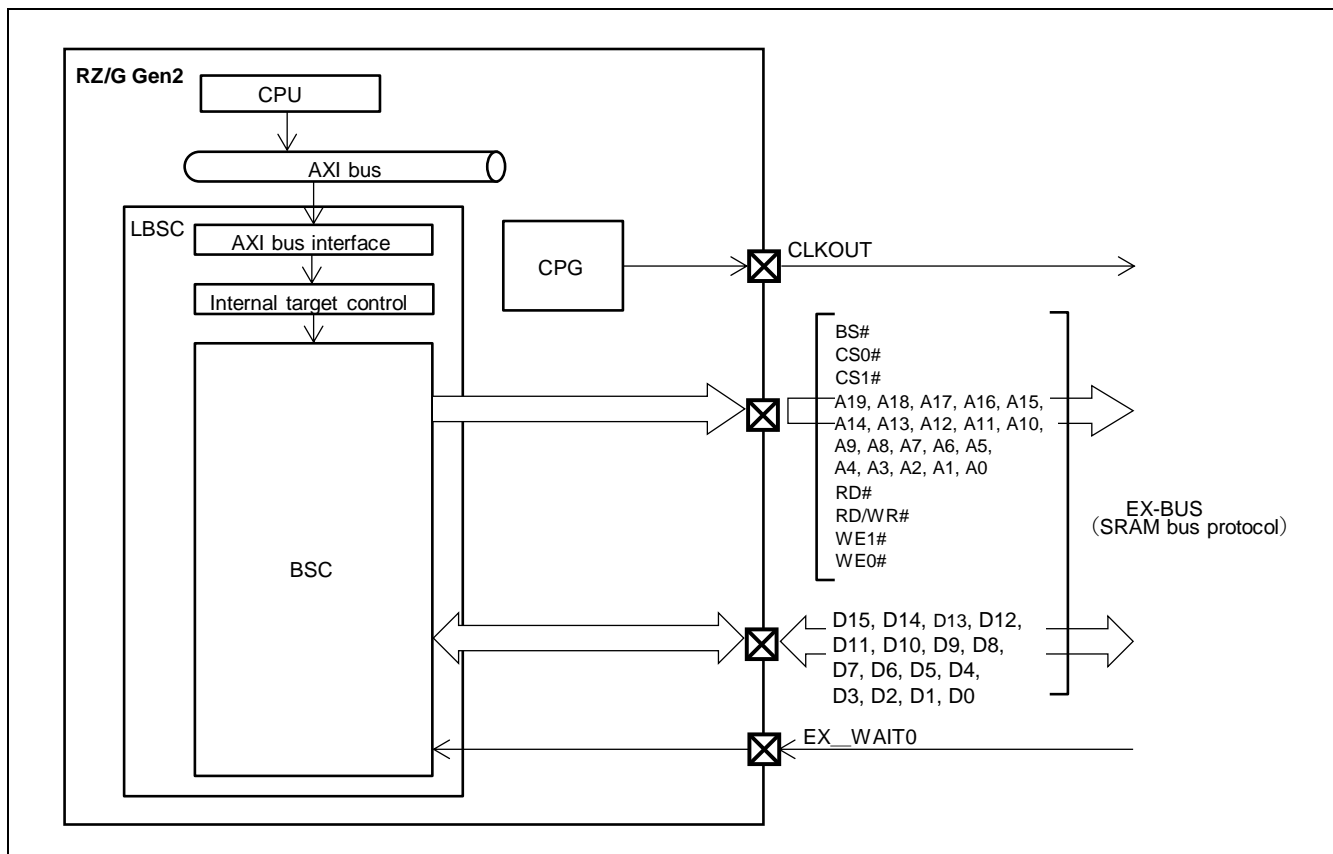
RZ/G Gen2

CPU

AXI bus

LBSC

AXI bus interface

Internal target control

BSC

CPG

CLKOUT

BS#
CS0#
CS1#
A19, A18, A17, A16, A15,
A14, A13, A12, A11, A10,
A9, A8, A7, A6, A5,
A4, A3, A2, A1, A0
RD#
RD/WR#
WE1#
WE0#

EX-BUS
(SRAM bus protocol)

D15, D14, D13, D12,
D11, D10, D9, D8,
D7, D6, D5, D4,
D3, D2, D1, D0

EX_WAIT0